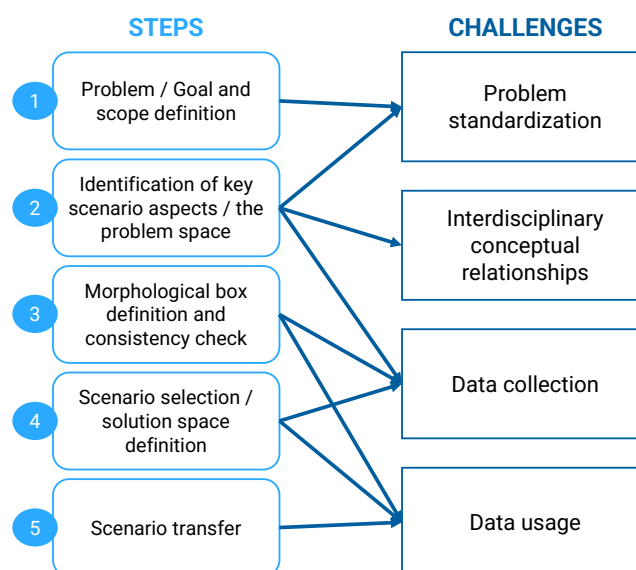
STEPS

1 Problem / Goal and scope definition

2 Identification of key scenario aspects / the problem space

3 Morphological box definition and consistency check

4 Scenario selection / solution space definition

5 Scenario transfer

CHALLENGES

Problem standardization

Interdisciplinary conceptual relationships

Data collection

Data usage